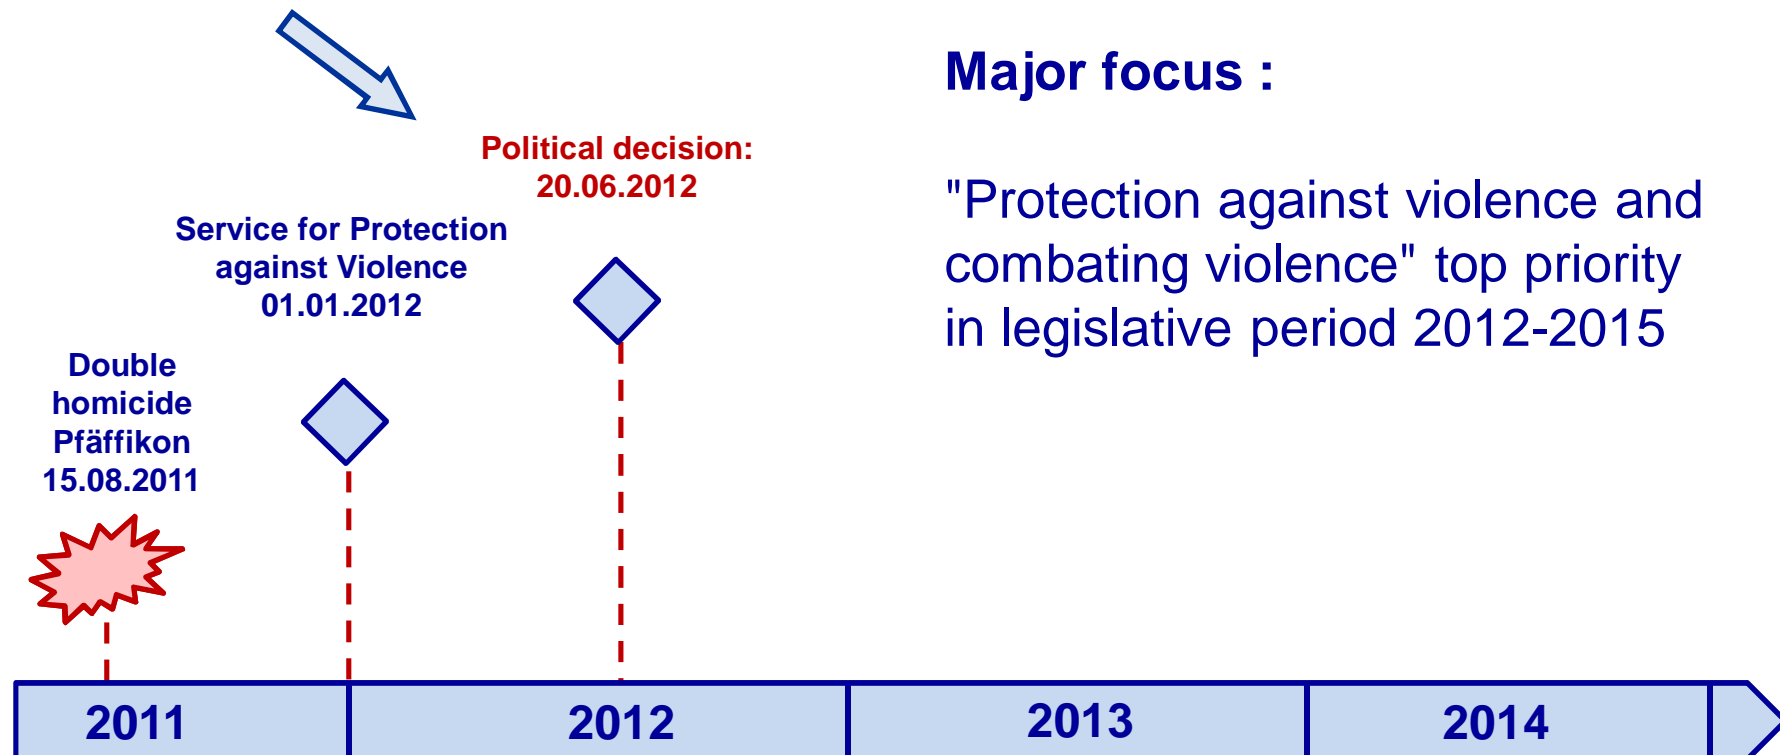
Major focus :

"Protection against violence and combating violence" top priority in legislative period 2012-2015

Political decision:
20.06.2012

Service for Protection against Violence
01.01.2012

Double homicide Pfäffikon
15.08.2011

2011

2012

2013

2014